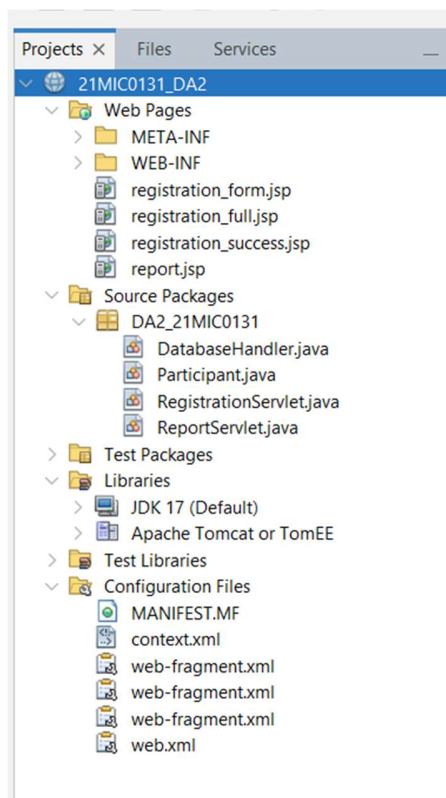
Projects ×   Files   Services

21MIC0131_DA2
Web Pages
META-INF
WEB-INF
registration_form.jsp
registration_full.jsp
registration_success.jsp
report.jsp
Source Packages
DA2_21MIC0131
DatabaseHandler.java
Participant.java
RegistrationServlet.java
ReportServlet.java
Test Packages
Libraries
JDK 17 (Default)
Apache Tomcat or TomEE
Test Libraries
Configuration Files
MANIFEST.MF
context.xml
web-fragment.xml
web-fragment.xml
web-fragment.xml
web.xml